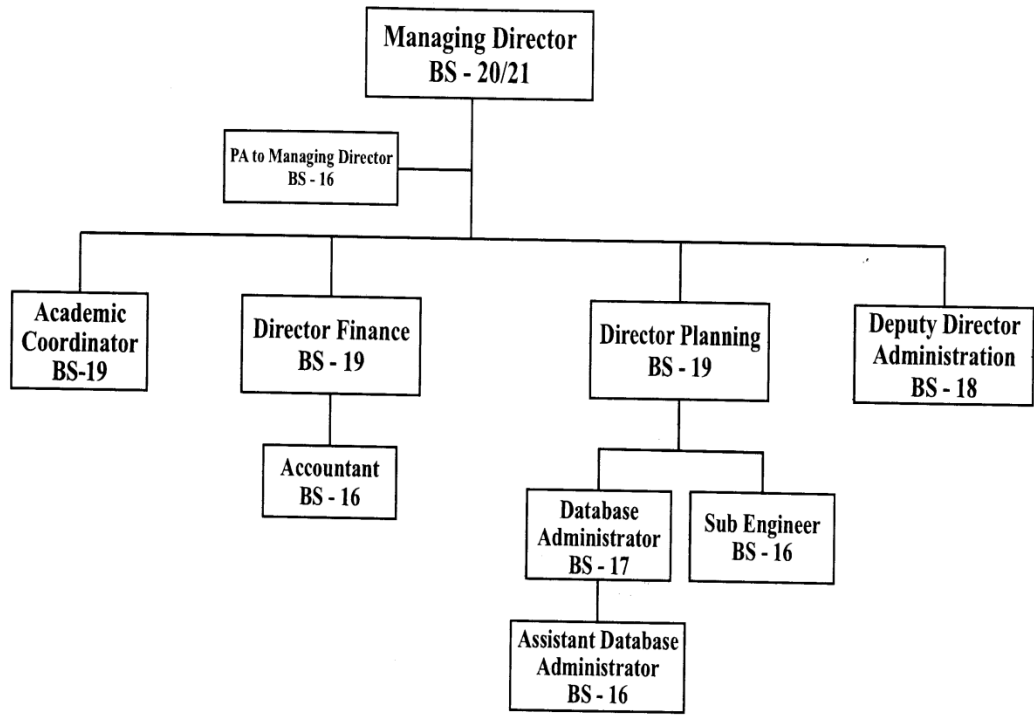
Managing Director
BS - 20/21

PA to Managing Director
BS - 16

Academic Coordinator
BS-19

Director Finance
BS - 19

Director Planning
BS - 19

Deputy Director Administration
BS - 18

Accountant
BS - 16

Database Administrator
BS - 17

Sub Engineer
BS - 16

Assistant Database Administrator
BS - 16